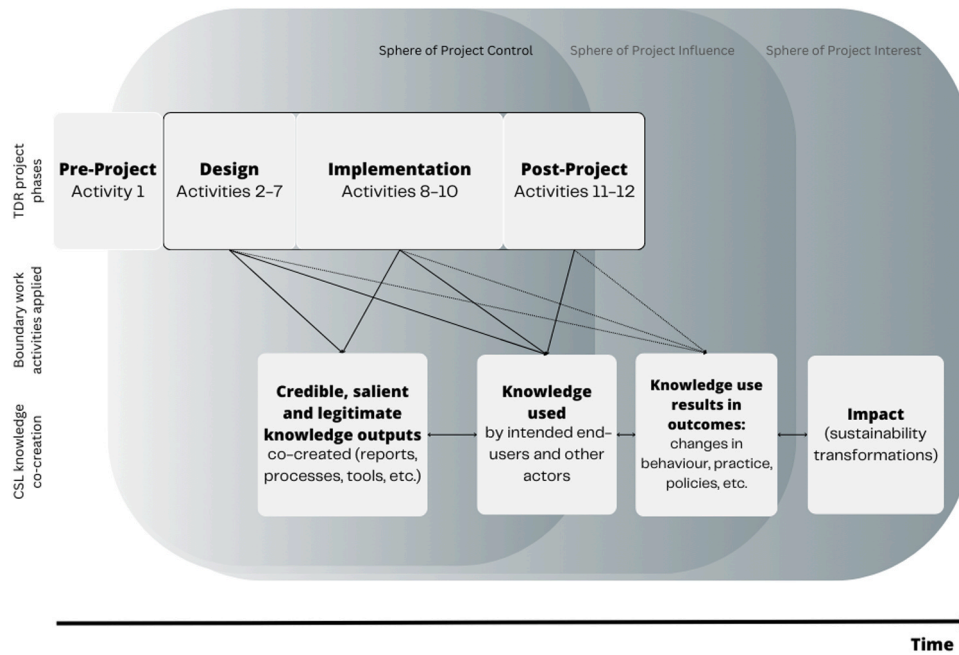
Sphere of Project Control

Sphere of Project Influence

Sphere of Project Interest

TDR project phases

Pre-Project
Activity 1

Design
Activities 2-7

Implementation
Activities 8-10

Post-Project
Activities 11-12

Boundary work activities applied

CSL knowledge co-creation

Credible, salient and legitimate knowledge outputs co-created (reports, processes, tools, etc.)

Knowledge used by intended end-users and other actors

Knowledge use results in outcomes: changes in behaviour, practice, policies, etc.

Impact (sustainability transformations)

Time